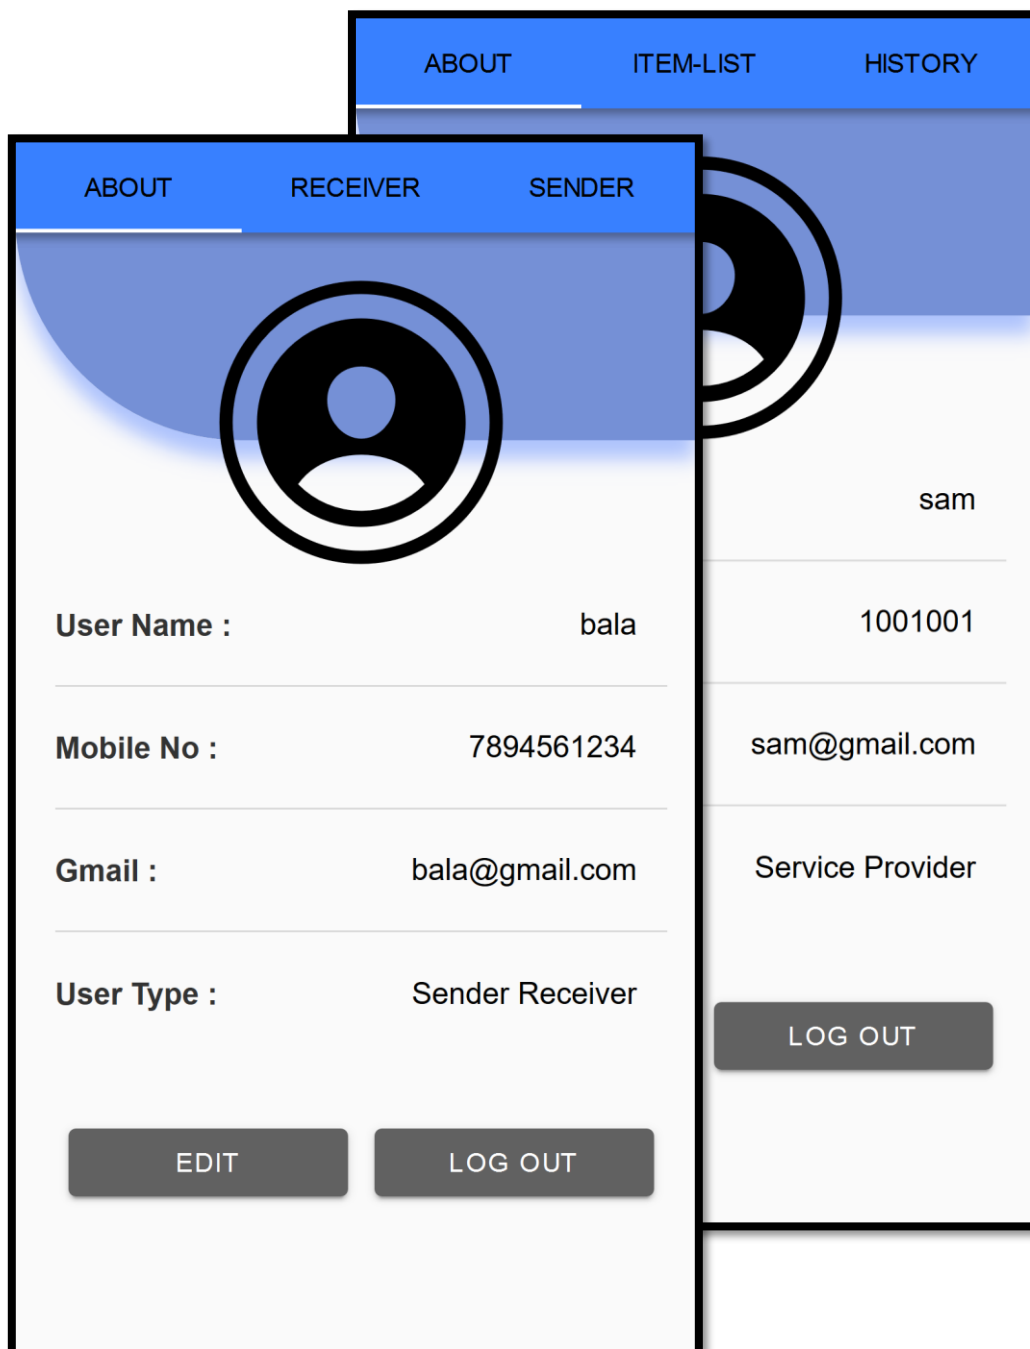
ABOUT ITEM-LIST HISTORY

sam

1001001

sam@gmail.com

Service Provider

LOG OUT

ABOUT RECEIVER SENDER

User Name : bala

Mobile No : 7894561234

Gmail : bala@gmail.com

User Type : Sender Receiver

EDIT

LOG OUT